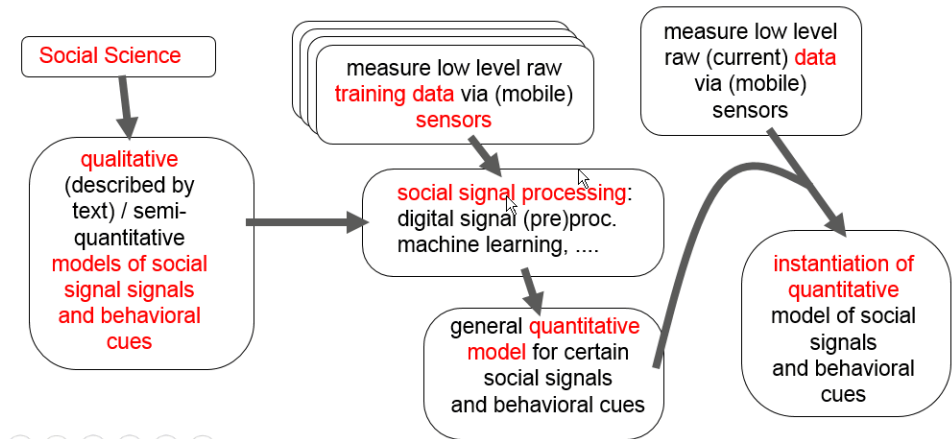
Social Science

qualitative (described by text) / semi-quantitative models of social signal signals and behavioral cues

measure low level raw training data via (mobile) sensors

social signal processing: digital signal (pre)proc. machine learning, ....

general quantitative model for certain social signals and behavioral cues

measure low level raw (current) data via (mobile) sensors

instantiation of quantitative model of social signals and behavioral cues